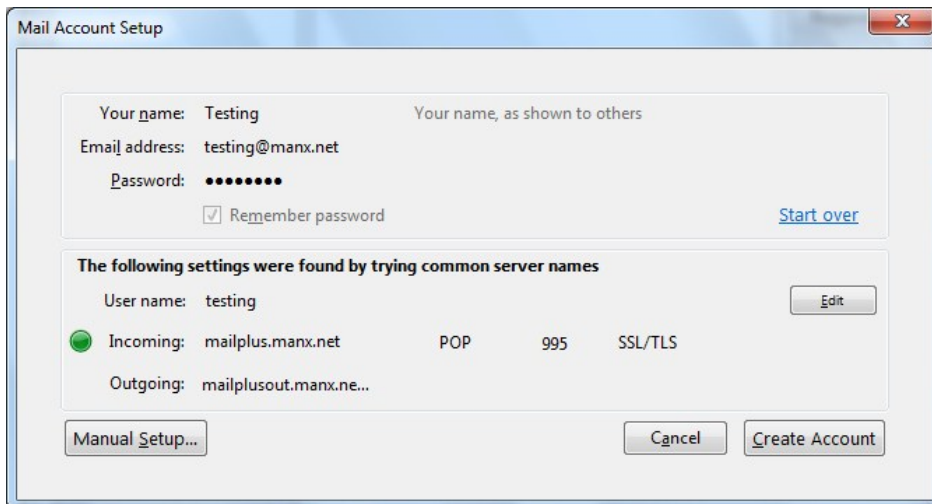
Mail Account Setup

Your name: Testing Your name, as shown to others

Email address: testing@manx.net

Password: ••••••••

Remember password

Start over

The following settings were found by trying common server names

User name: testing

Edit

Incoming: mailplus.manx.net POP 995 SSL/TLS

Outgoing: mailplusout.manx.ne...

Manual Setup...

Cancel

Create Account